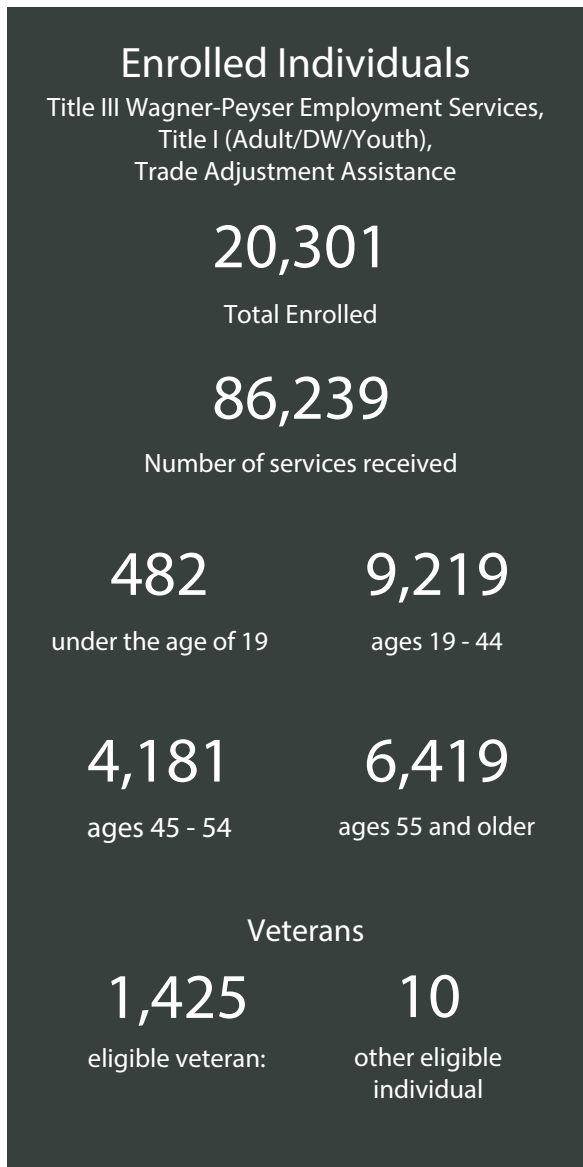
Enrolled Individuals

Title III Wagner-Peyser Employment Services, Title I (Adult/DW/Youth), Trade Adjustment Assistance

20,301

Total Enrolled

86,239

Number of services received

482

under the age of 19

9,219

ages 19 - 44

4,181

ages 45 - 54

6,419

ages 55 and older

Veterans

1,425

eligible veteran:

10

other eligible individual